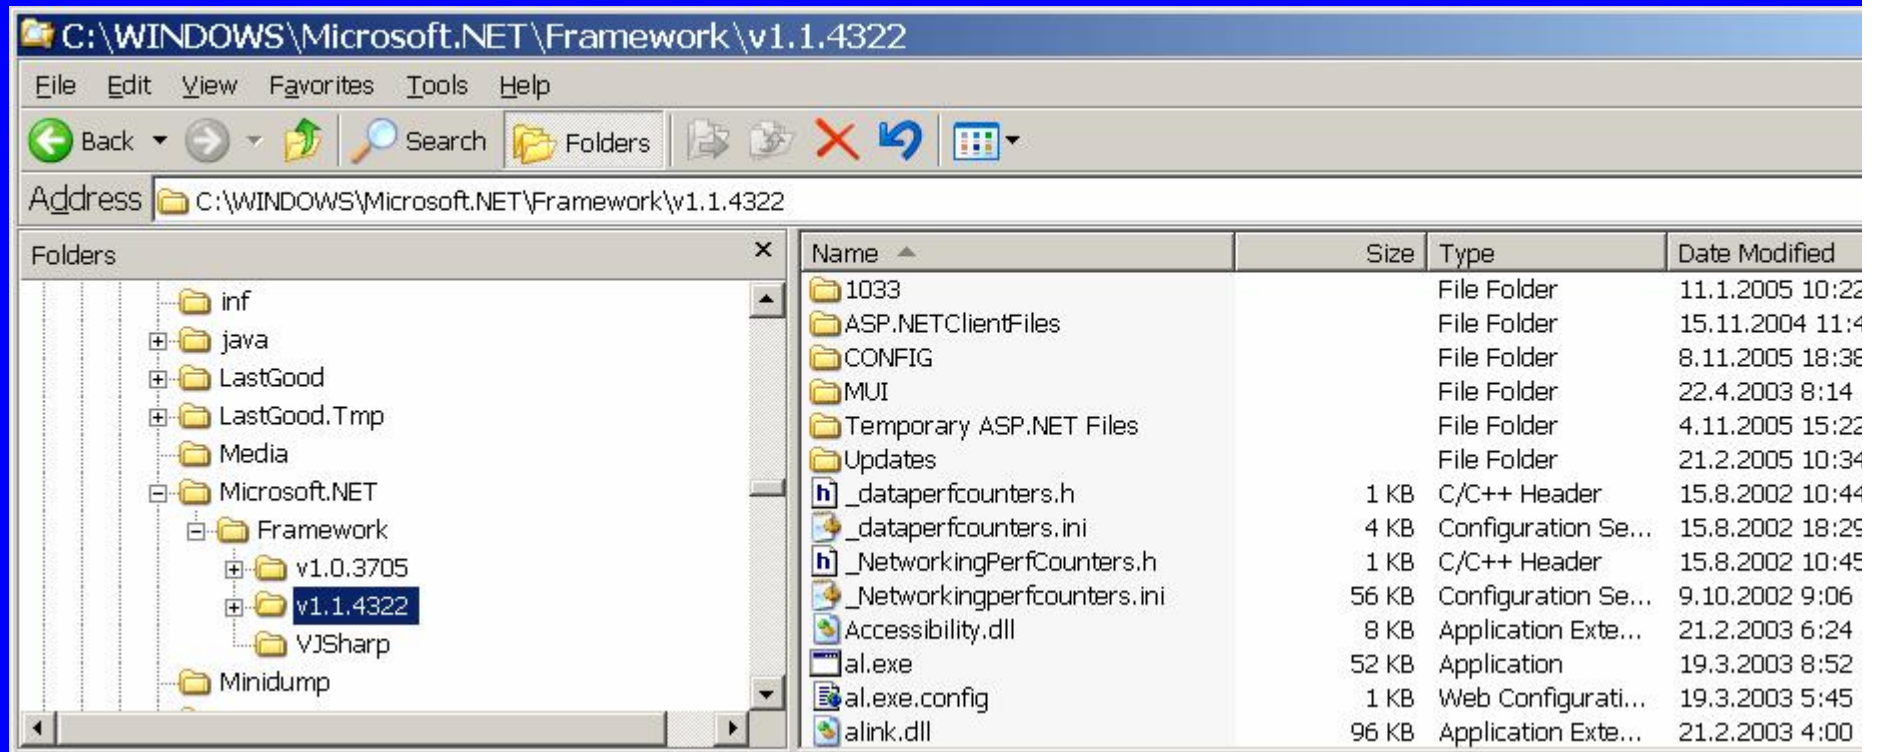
C:\WINDOWS\Microsoft.NET\Framework\v1.1.4322

File Edit View Favorites Tools Help

Back Search Folders

Address C:\WINDOWS\Microsoft.NET\Framework\v1.1.4322

Folders ×

inf
java
LastGood
LastGood.Tmp
Media
Microsoft.NET
Framework
v1.0.3705
v1.1.4322
VJSharp
Minidump

| Name | Size | Type | Date Modified |
|---|---|---|---|
| 1033 | | File Folder | 11.1.2005 10:2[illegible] |
| ASP.NETClientFiles | | File Folder | 15.11.2004 11:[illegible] |
| CONFIG | | File Folder | 8.11.2005 18:3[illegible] |
| MUI | | File Folder | 22.4.2003 8:14 |
| Temporary ASP.NET Files | | File Folder | 4.11.2005 15:2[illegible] |
| Updates | | File Folder | 21.2.2005 10:3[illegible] |
| _dataperfcounters.h | 1 KB | C/C++ Header | 15.8.2002 10:4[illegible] |
| _dataperfcounters.ini | 4 KB | Configuration Se... | 15.8.2002 18:2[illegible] |
| _NetworkingPerfCounters.h | 1 KB | C/C++ Header | 15.8.2002 10:4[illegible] |
| _Networkingperfcounters.ini | 56 KB | Configuration Se... | 9.10.2002 9:06 |
| Accessibility.dll | 8 KB | Application Exte... | 21.2.2003 6:24 |
| al.exe | 52 KB | Application | 19.3.2003 8:52 |
| al.exe.config | 1 KB | Web Configurati... | 19.3.2003 5:45 |
| alink.dll | 96 KB | Application Exte... | 21.2.2003 4:00 |